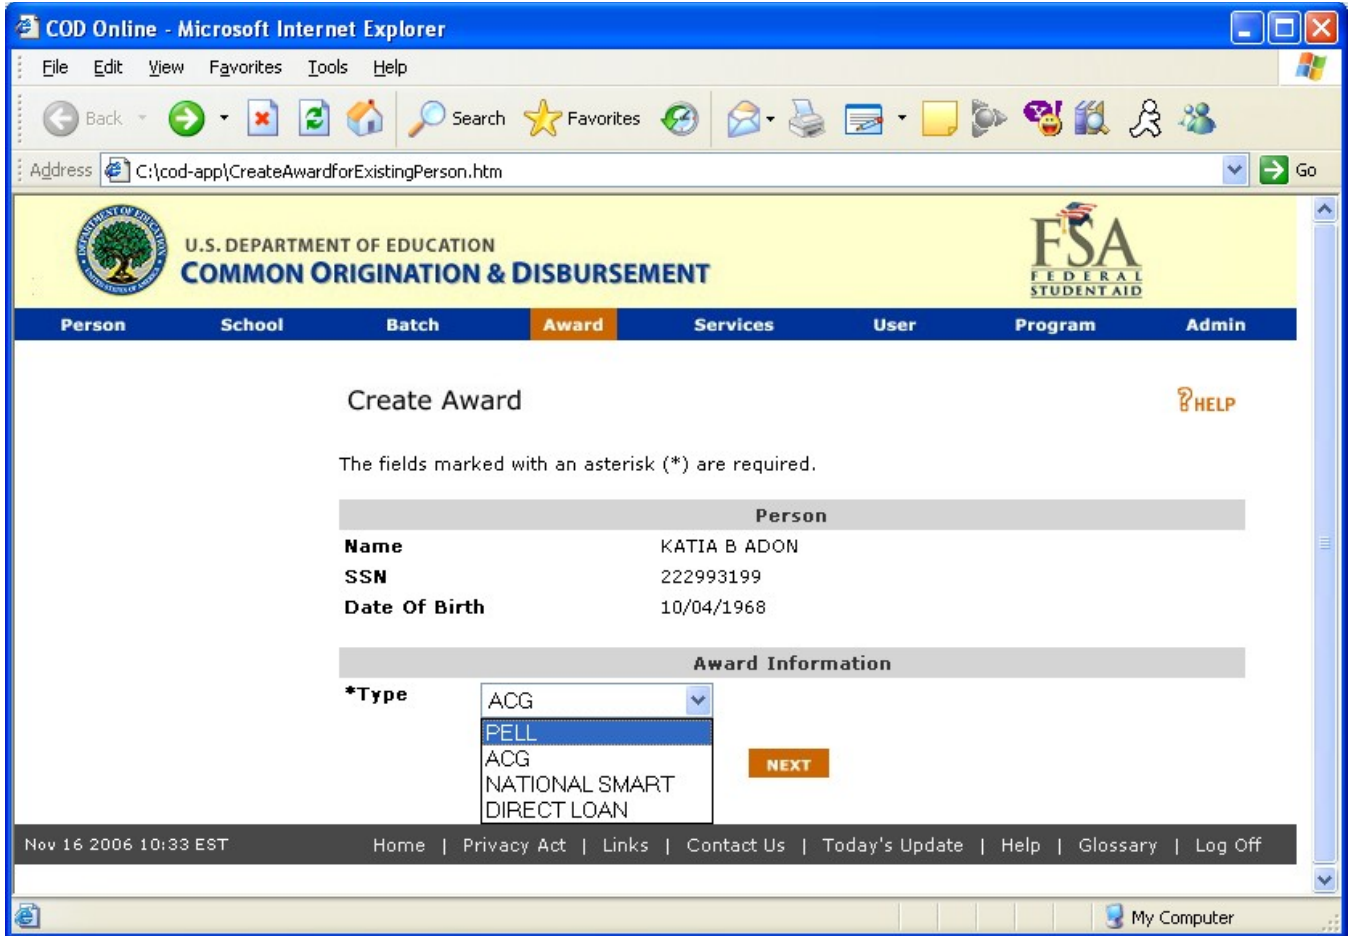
COD Online - Microsoft Internet Explorer

File Edit View Favorites Tools Help

Back Search Favorites

Address C:\cod-app\CreateAwardforExistingPerson.htm Go

U.S. DEPARTMENT OF EDUCATION
COMMON ORIGINATION & DISBURSEMENT

FSA FEDERAL STUDENT AID

Person School Batch Award Services User Program Admin

Create Award

HELP

The fields marked with an asterisk (*) are required.

| Person | |
|---|---|
| Name | KATIA B ADON |
| SSN | 222993199 |
| Date Of Birth | 10/04/1968 |

Award Information

*Type ACG

PELL
ACG
NATIONAL SMART
DIRECT LOAN

NEXT

Nov 16 2006 10:33 EST

Home | Privacy Act | Links | Contact Us | Today's Update | Help | Glossary | Log Off

My Computer